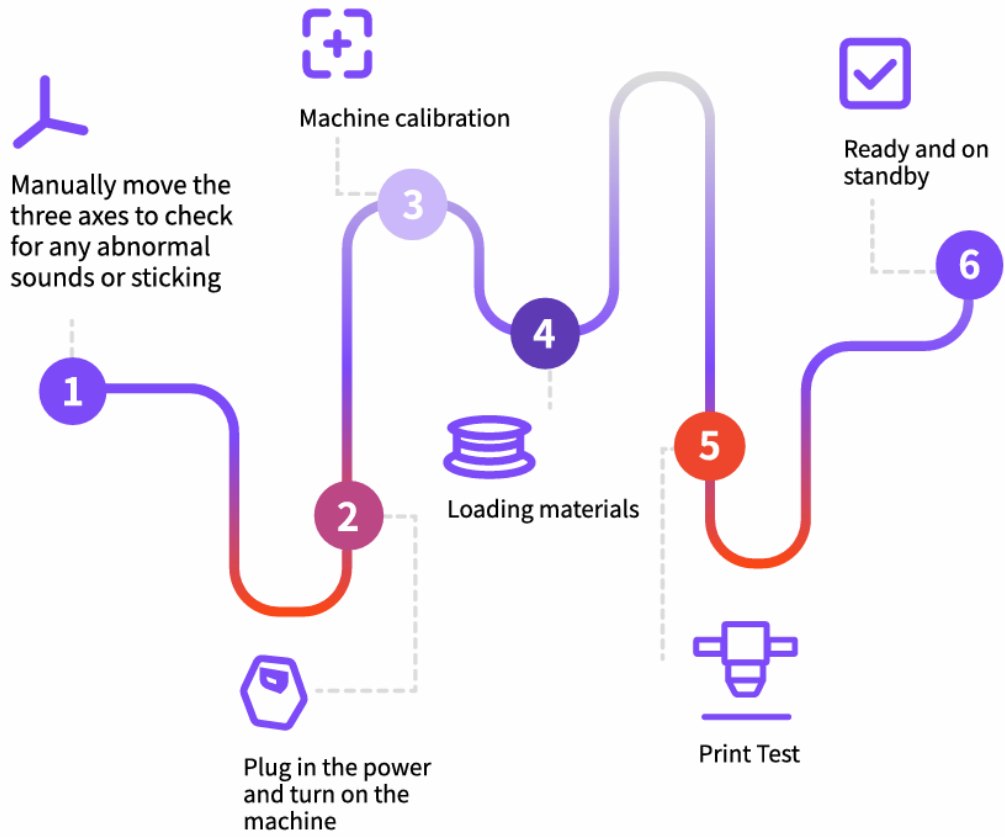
Manually move the three axes to check for any abnormal sounds or sticking

1

2

Plug in the power and turn on the machine

Machine calibration

3

4

Loading materials

5

Print Test

Ready and on standby

6